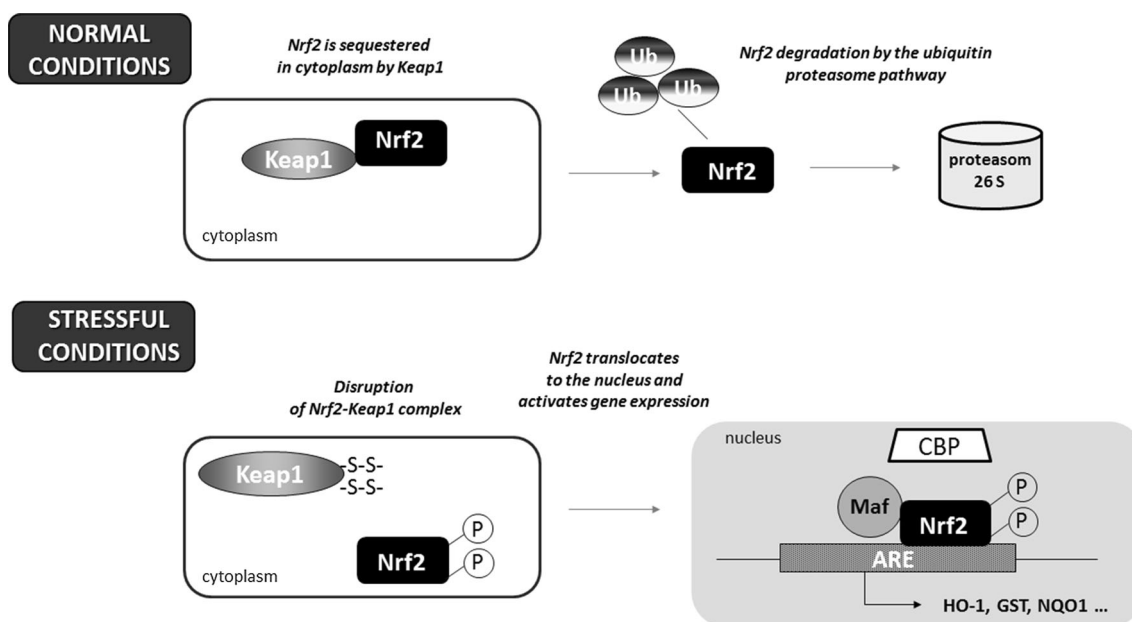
NORMAL CONDITIONS

Nrf2 is sequestered in cytoplasm by Keap1

Keap1

Nrf2

cytoplasm

Ub

Ub

Ub

Nrf2 degradation by the ubiquitin proteasome pathway

Nrf2

proteasom 26 S

STRESSFUL CONDITIONS

Disruption of Nrf2-Keap1 complex

Keap1

-S-S-
-S-S-

P

P

Nrf2

cytoplasm

Nrf2 translocates to the nucleus and activates gene expression

nucleus

CBP

Maf

Nrf2

P

P

ARE

HO-1, GST, NQO1 ...